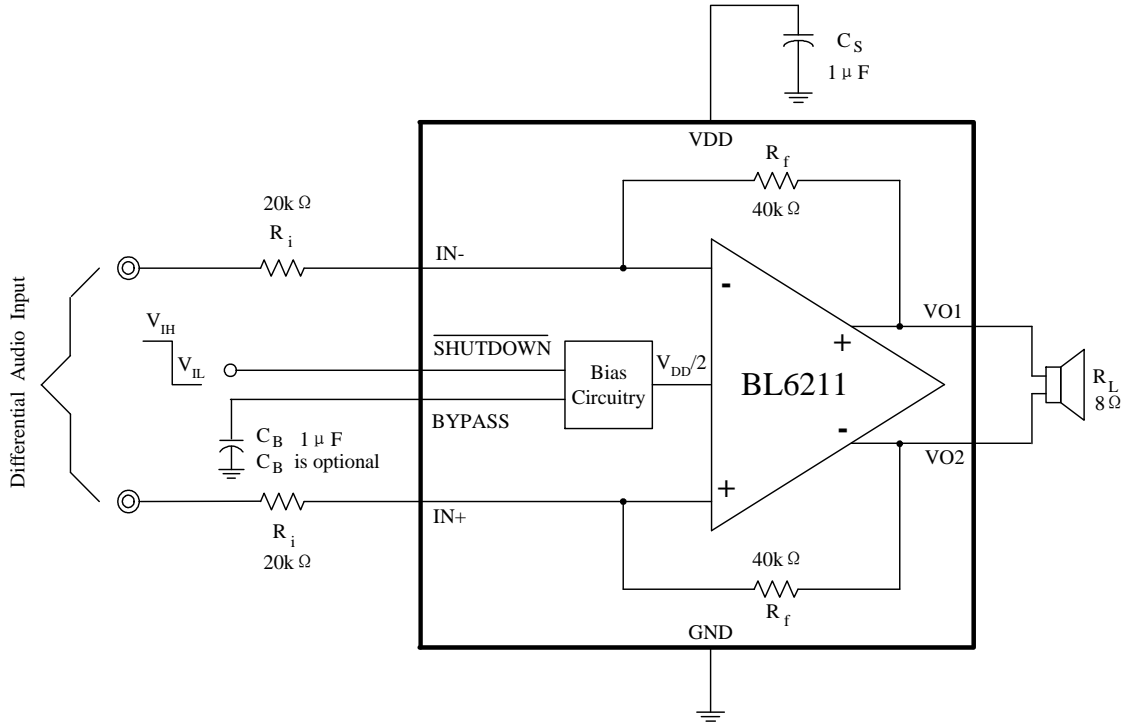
$C_S$
1 μ F

VDD

$R_f$
40k Ω

20k Ω
$R_i$

IN-

Differential Audio Input

-

VO1

$V_{IH}$
$V_{IL}$

$\overline{\text{SHUTDOWN}}$

Bias Circuitry

$V_{DD}/2$

+

BL6211

$R_L$
8 Ω

BYPASS

$C_B$ 1 μ F
$C_B$ is optional

-

VO2

+

$R_i$
20k Ω

IN+

40k Ω
$R_f$

GND